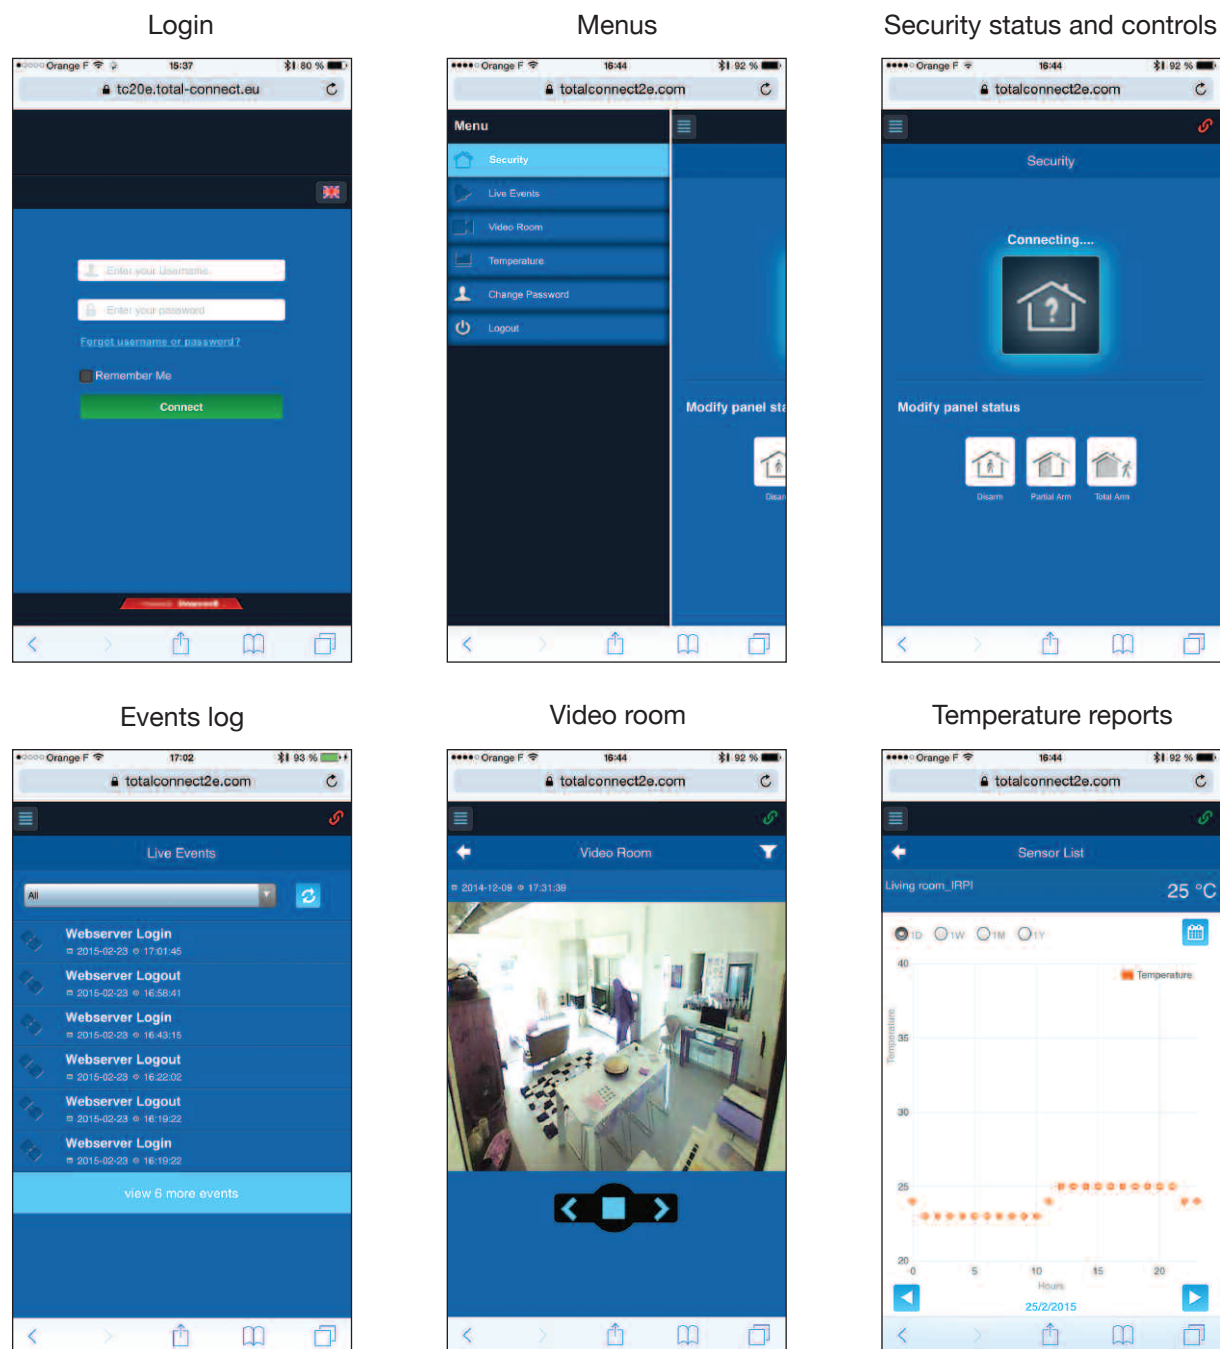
Login

●○○○○ Orange F 15:37 80 %

tc20e.total-connect.eu

Enter your Username

Enter your password

Forgot username or password?

Remember Me

Connect

Menus

●●●●○ Orange F 16:44 92 %

totalconnect2e.com

Menu

Security

Live Events

Video Room

Temperature

Change Password

Logout

Modify panel sta

Disar

Security status and controls

●●●●○ Orange F 16:44 92 %

totalconnect2e.com

Security

Connecting....

Modify panel status

Disarm

Partial Arm

Total Arm

Events log

●○○○○ Orange F 17:02 93 %

totalconnect2e.com

Live Events

All

Webserver Login
2015-02-23 17:01:45

Webserver Logout
2015-02-23 16:58:41

Webserver Login
2015-02-23 16:43:15

Webserver Logout
2015-02-23 16:22:02

Webserver Logout
2015-02-23 16:19:22

Webserver Login
2015-02-23 16:19:22

view 6 more events

Video room

●●●●○ Orange F 16:44 92 %

totalconnect2e.com

Video Room

2014-12-09 17:31:39

Temperature reports

●●●●○ Orange F 16:44 92 %

totalconnect2e.com

Sensor List

Living room_IRPI

25 °C

1D 1W 1M 1Y

Temperature

Temperature

40

35

30

25

20

0 5 10 15 20

Hours

25/2/2015